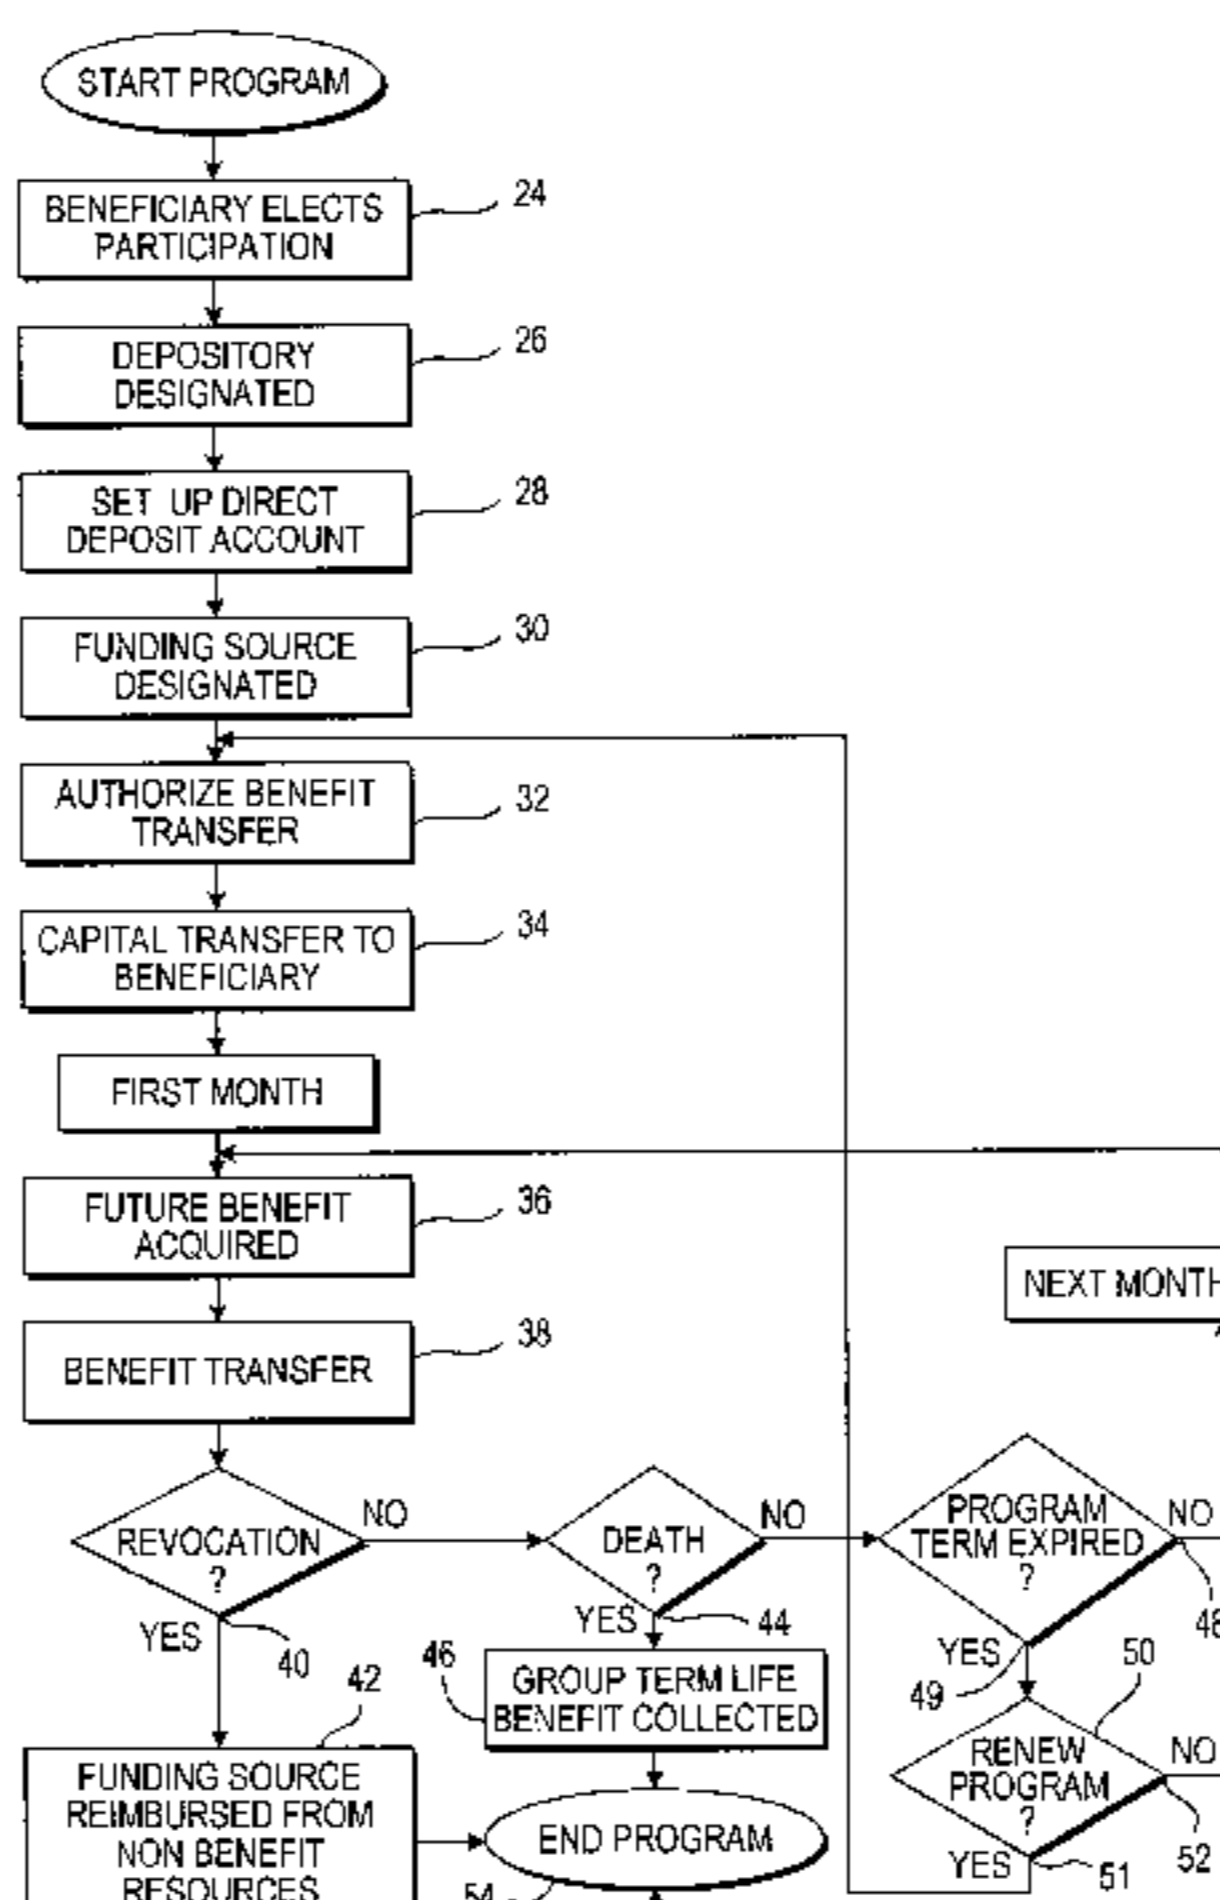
START PROGRAM

BENEFICIARY ELECTS PARTICIPATION

24

DEPOSITORY DESIGNATED

26

SET UP DIRECT DEPOSIT ACCOUNT

28

FUNDING SOURCE DESIGNATED

30

AUTHORIZE BENEFIT TRANSFER

32

CAPITAL TRANSFER TO BENEFICIARY

34

FIRST MONTH

FUTURE BENEFIT ACQUIRED

36

NEXT MONTH

BENEFIT TRANSFER

38

REVOCATION ?

NO

YES

40

DEATH ?

NO

YES

44

PROGRAM TERM EXPIRED ?

NO

48

YES

49

50

46

GROUP TERM LIFE BENEFIT COLLECTED

42

FUNDING SOURCE REIMBURSED FROM NON BENEFIT RESOURCES

END PROGRAM

54

RENEW PROGRAM ?

NO

YES

51

52